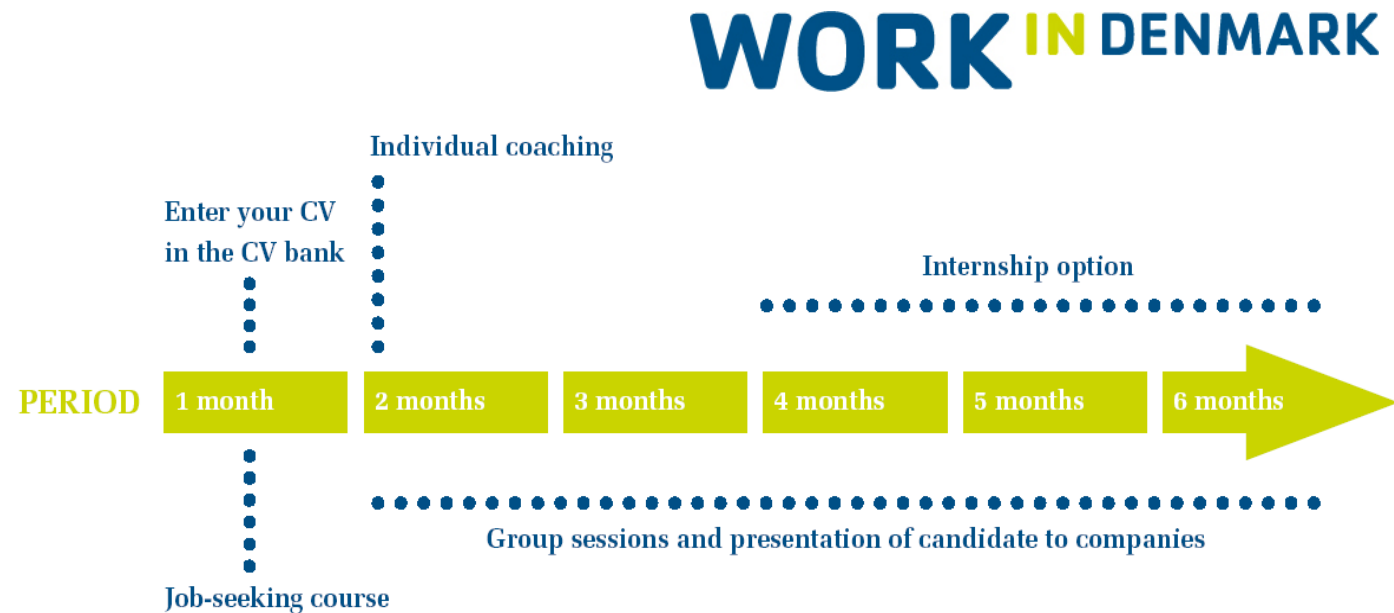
WORK IN DENMARK

Individual coaching

Enter your CV in the CV bank

Internship option

PERIOD

| 1 month | 2 months | 3 months | 4 months | 5 months | 6 months |
|---|---|---|---|---|---|

Group sessions and presentation of candidate to companies

Job-seeking course